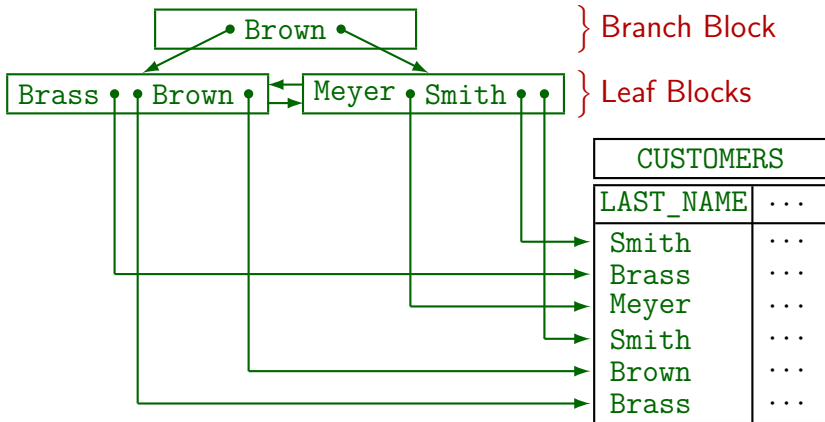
Brown

} Branch Block

Brass Brown

Meyer Smith

} Leaf Blocks

| CUSTOMERS | |
|---|---|
| LAST_NAME | ··· |
| Smith | ··· |
| Brass | ··· |
| Meyer | ··· |
| Smith | ··· |
| Brown | ··· |
| Brass | ··· |